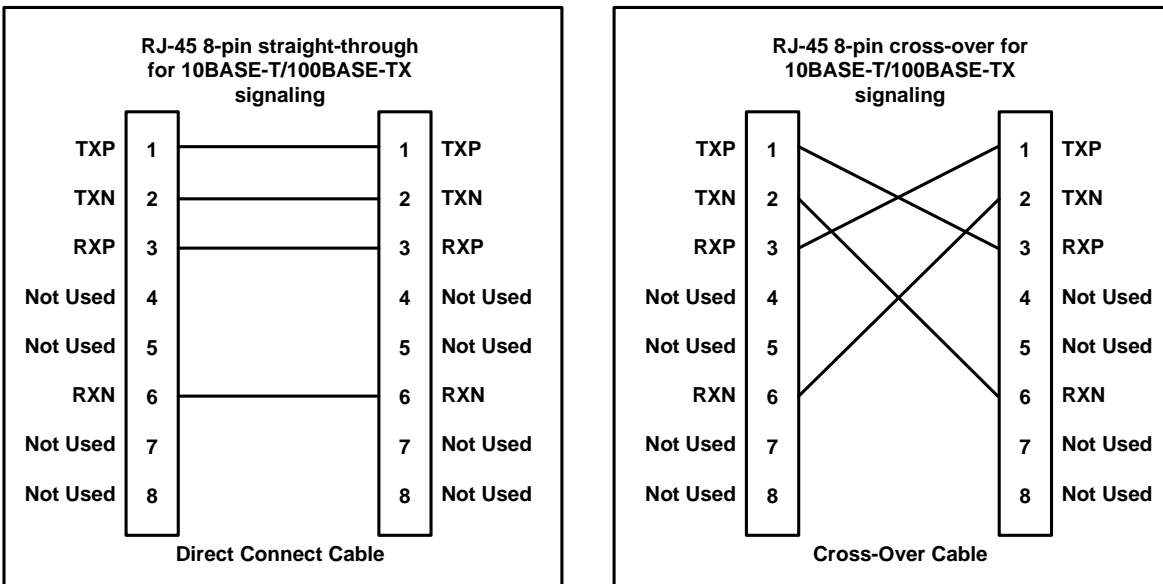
RJ-45 8-pin straight-through for 10BASE-T/100BASE-TX signaling

TXP 1 1 TXP
TXN 2 2 TXN
RXP 3 3 RXP
Not Used 4 4 Not Used
Not Used 5 5 Not Used
RXN 6 6 RXN
Not Used 7 7 Not Used
Not Used 8 8 Not Used

Direct Connect Cable

RJ-45 8-pin cross-over for 10BASE-T/100BASE-TX signaling

TXP 1 1 TXP
TXN 2 2 TXN
RXP 3 3 RXP
Not Used 4 4 Not Used
Not Used 5 5 Not Used
RXN 6 6 RXN
Not Used 7 7 Not Used
Not Used 8 8 Not Used

Cross-Over Cable